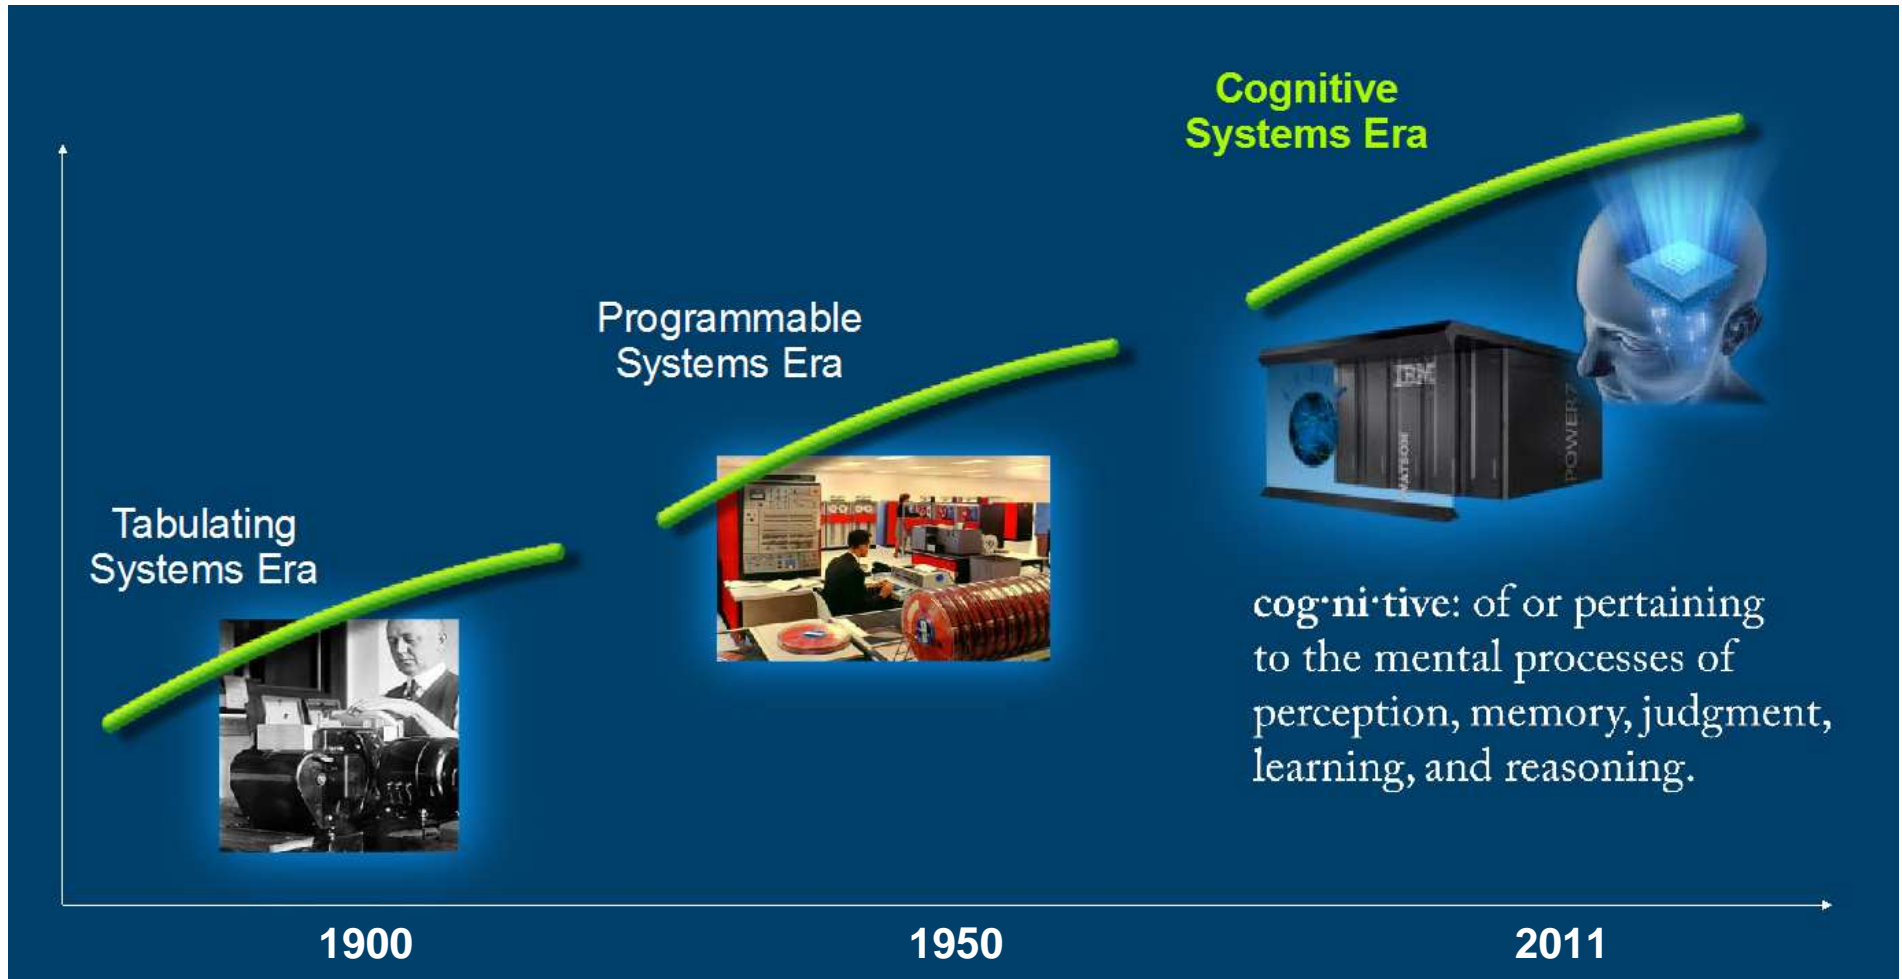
Cognitive Systems Era

Programmable Systems Era

Tabulating Systems Era

IBM

WATSON

POWER7

cog·ni·tive: of or pertaining to the mental processes of perception, memory, judgment, learning, and reasoning.

1900

1950

2011